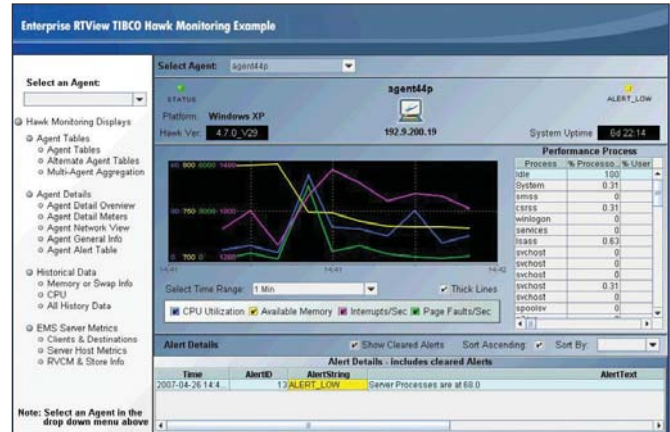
Enterprise RTView TIBCO Hawk Monitoring Example

Select an Agent:

Hawk Monitoring Displays
Agent Tables
Agent Tables
Alternate Agent Tables
Multi-Agent Aggregation

Agent Details
Agent Detail Overview
Agent Detail Meters
Agent Network View
Agent General Info
Agent Alert Table

Historical Data
Memory or Swap Info
CPU
All History Data

EMS Server Metrics
Clients & Destinations
Server Host Metrics
RVCM & Store Info

Note: Select an Agent in the drop down menu above

Select Agent: agent44p

STATUS
Platform Windows XP
Hawk Ver: 4.7.0_V29

agent44p
192.9.200.19

ALERT_LOW
System Uptime 6d 22:14

90 900 6000 1400
60 750 3000 1000
0 700 0 1200
14:41 14:41 14:42

Performance Process

| Process | % Processo... | % User |
|---|---|---|
| Idle | 100 | |
| System | 0.31 | |
| smss | 0 | |
| csrss | 0.31 | |
| winlogon | 0 | |
| services | 0 | |
| lsass | 0.63 | |
| svchost | 0 | |
| svchost | 0 | |
| svchost | 0 | |
| svchost | 0.31 | |
| svchost | 0 | |
| spoolsv | 0 | |

Select Time Range: 1 Min
Thick Lines

CPU Utilization Available Memory Interrupts/Sec Page Faults/Sec

Alert Details
Show Cleared Alerts Sort Ascending: Sort By:

Alert Details - includes cleared Alerts

| Time | AlertID | AlertString | AlertText |
|---|---|---|---|
| 2007-04-26 14:4... | 13 | ALERT_LOW | Server Processes are at 68.0 |